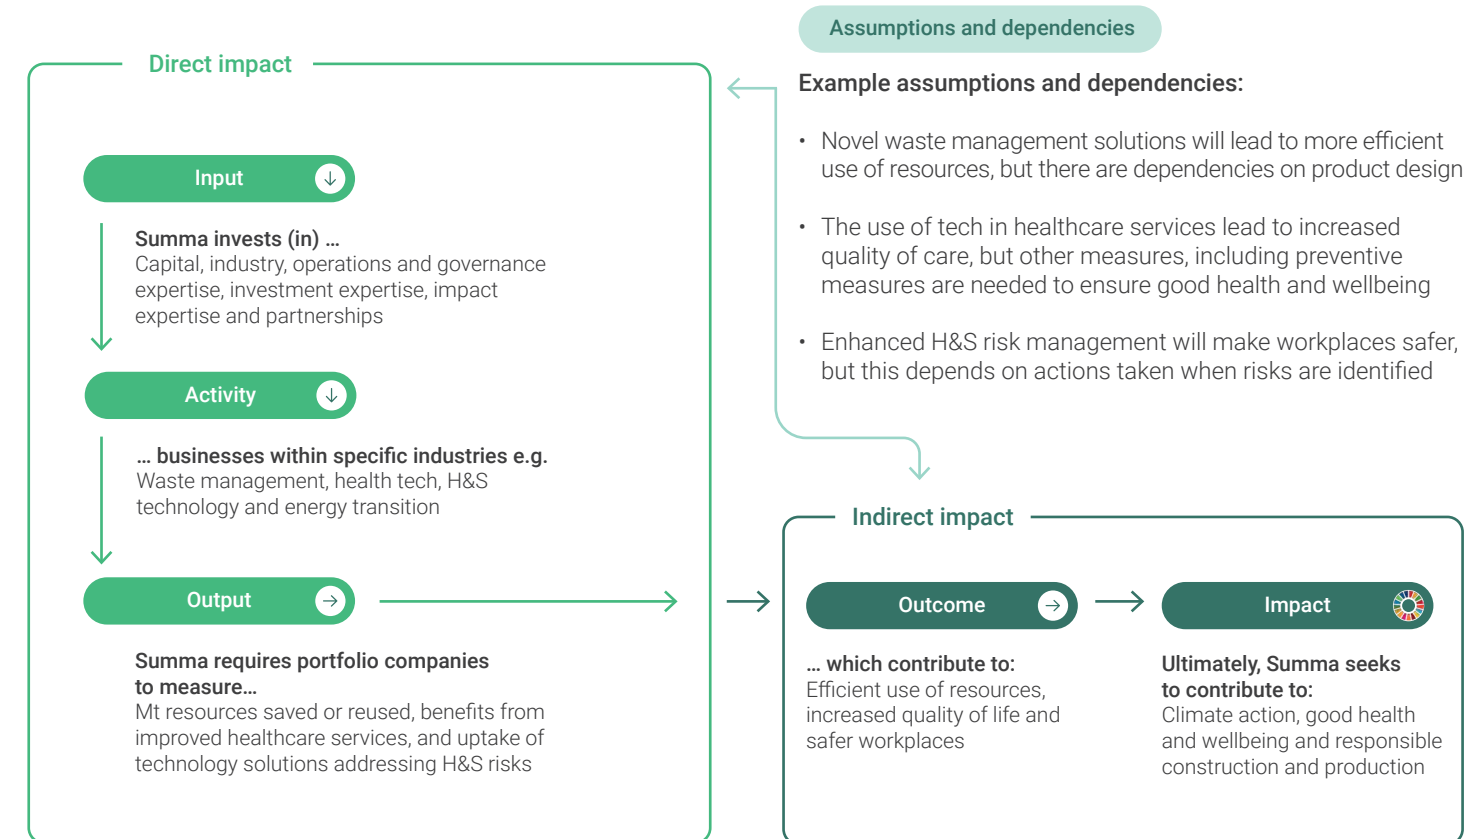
Assumptions and dependencies

Direct impact

Example assumptions and dependencies:

• Novel waste management solutions will lead to more efficient use of resources, but there are dependencies on product design

• The use of tech in healthcare services lead to increased quality of care, but other measures, including preventive measures are needed to ensure good health and wellbeing

• Enhanced H&S risk management will make workplaces safer, but this depends on actions taken when risks are identified

Input

Summa invests (in) …
Capital, industry, operations and governance expertise, investment expertise, impact expertise and partnerships

Activity

… businesses within specific industries e.g.
Waste management, health tech, H&S technology and energy transition

Output

Summa requires portfolio companies to measure…
Mt resources saved or reused, benefits from improved healthcare services, and uptake of technology solutions addressing H&S risks

Indirect impact

Outcome

… which contribute to:
Efficient use of resources, increased quality of life and safer workplaces

Impact

Ultimately, Summa seeks to contribute to:
Climate action, good health and wellbeing and responsible construction and production